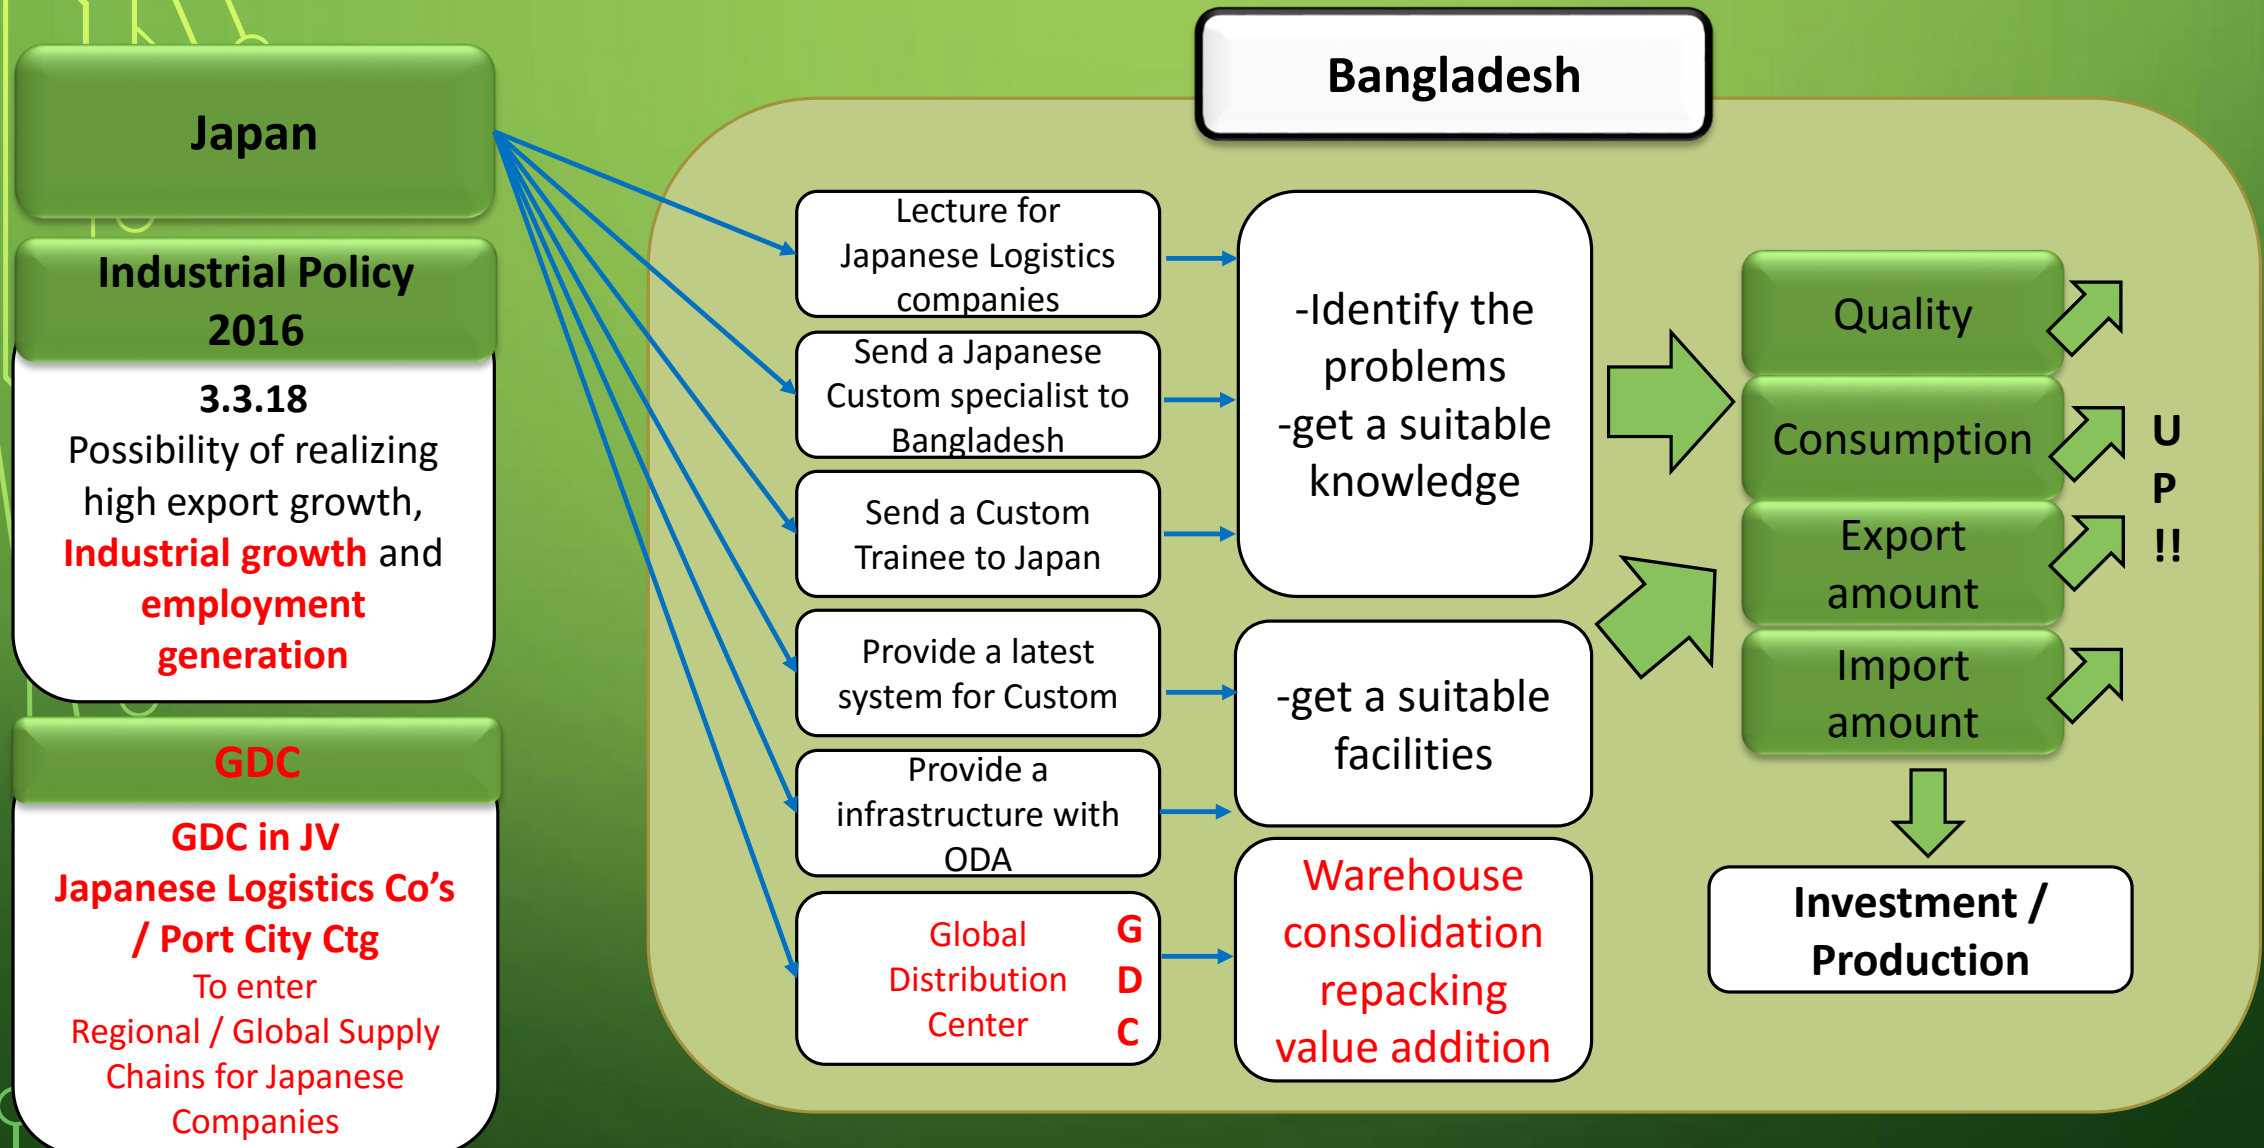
Japan

Industrial Policy 2016

3.3.18
Possibility of realizing high export growth, Industrial growth and employment generation

GDC

GDC in JV Japanese Logistics Co's / Port City Ctg
To enter Regional / Global Supply Chains for Japanese Companies

Bangladesh

Lecture for Japanese Logistics companies

Send a Japanese Custom specialist to Bangladesh

Send a Custom Trainee to Japan

Provide a latest system for Custom

Provide a infrastructure with ODA

Global Distribution Center

G
D
C

-Identify the problems
-get a suitable knowledge

-get a suitable facilities

Warehouse consolidation repacking value addition

Quality

Consumption

Export amount

Import amount

U
P
!!

Investment / Production